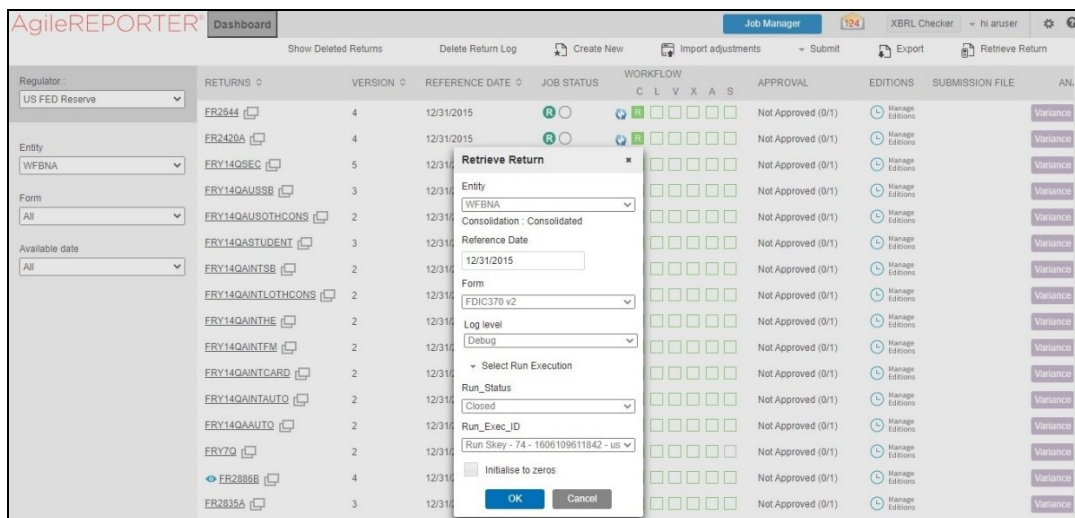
AgileREPORTER® Dashboard

Job Manager 124 XBRL Checker hi aruser

Show Deleted Returns Delete Return Log Create New Import adjustments Submit Export Retrieve Return

Regulator :
US FED Reserve

Entity
WFBNA

Form
All

Available date
All

| RETURNS | VERSION | REFERENCE DATE | JOB STATUS | WORKFLOW C L V X A S | APPROVAL | EDITIONS | SUBMISSION FILE | AN |
|---|---|---|---|---|---|---|---|---|
| FR2644 | 4 | 12/31/2015 | R | R | Not Approved (0/1) | Manage Editions | | Variance |
| FR2420A | 4 | 12/31/2015 | R | R | Not Approved (0/1) | Manage Editions | | Variance |
| FRY14QSEC | 5 | 12/31/ | | | Not Approved (0/1) | Manage Editions | | Variance |
| FRY14QAUSSB | 3 | 12/31/ | | | Not Approved (0/1) | Manage Editions | | Variance |
| FRY14QAUSOTHCONS | 2 | 12/31/ | | | Not Approved (0/1) | Manage Editions | | Variance |
| FRY14QASTUDENT | 3 | 12/31/ | | | Not Approved (0/1) | Manage Editions | | Variance |
| FRY14QAINTSB | 2 | 12/31/ | | | Not Approved (0/1) | Manage Editions | | Variance |
| FRY14QAINTLOTHCONS | 2 | 12/31/ | | | Not Approved (0/1) | Manage Editions | | Variance |
| FRY14QAINTHE | 2 | 12/31/ | | | Not Approved (0/1) | Manage Editions | | Variance |
| FRY14QAINTFM | 2 | 12/31/ | | | Not Approved (0/1) | Manage Editions | | Variance |
| FRY14QAINTCARD | 2 | 12/31/ | | | Not Approved (0/1) | Manage Editions | | Variance |
| FRY14QAINTAUTO | 2 | 12/31/ | | | Not Approved (0/1) | Manage Editions | | Variance |
| FRY14QAAUTO | 2 | 12/31/ | | | Not Approved (0/1) | Manage Editions | | Variance |
| FRY7Q | 2 | 12/31/ | | | Not Approved (0/1) | Manage Editions | | Variance |
| FR2886B | 4 | 12/31/ | | | Not Approved (0/1) | Manage Editions | | Variance |
| FR2835A | 3 | 12/31/ | | | Not Approved (0/1) | Manage Editions | | Variance |

Retrieve Return ×

Entity
WFBNA
Consolidation : Consolidated

Reference Date
12/31/2015

Form
FDIC370 v2

Log level
Debug

Select Run Execution

Run_Status
Closed

Run_Exec_ID
Run Skey - 74 - 1606109611842 - us

Initialise to zeros

OK Cancel